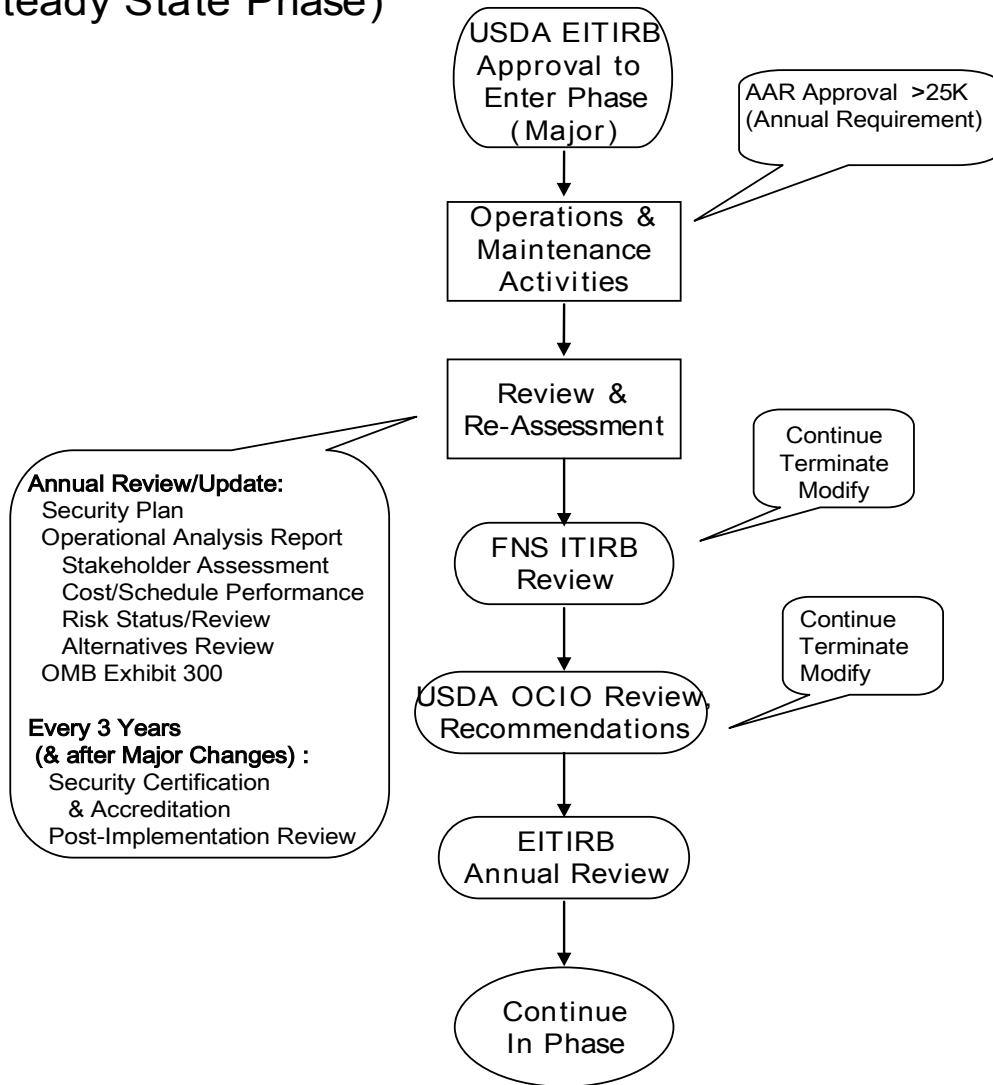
teady State Phase)

USDA EITIRB Approval to Enter Phase (Major)

AAR Approval >25K (Annual Requirement)

Operations & Maintenance Activities

Review & Re-Assessment

Annual Review/Update:
Security Plan
Operational Analysis Report
Stakeholder Assessment
Cost/Schedule Performance
Risk Status/Review
Alternatives Review
OMB Exhibit 300

Every 3 Years
(& after Major Changes) :
Security Certification
& Accreditation
Post-Implementation Review

Continue
Terminate
Modify

FNS ITIRB Review

Continue
Terminate
Modify

USDA OCIO Review, Recommendations

EITIRB Annual Review

Continue In Phase